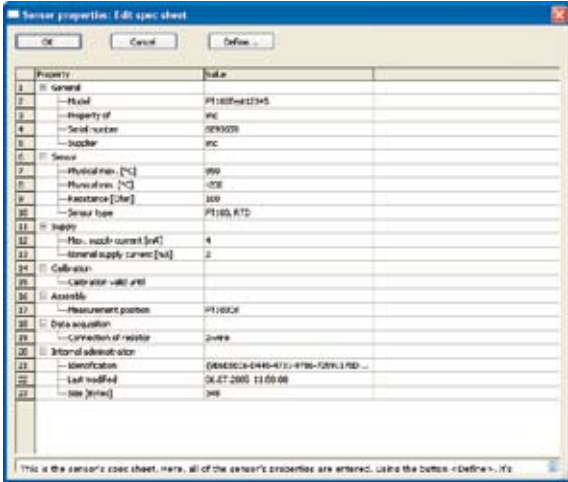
Sensor properties: Edit spec sheet

OK | Cancel | Define ...

| | Property | Value |
|---|---|---|
| 1 | General | |
| 2 | Model | Pt100Test12345 |
| 3 | Property of | inc |
| 4 | Serial number | 5093039 |
| 5 | Supplier | inc |
| 6 | Sensor | |
| 7 | Physical max. [°C] | 850 |
| 8 | Physical min. [°C] | -200 |
| 9 | Resistance [Ohm] | 100 |
| 10 | Sensor type | Pt100, RTD |
| 11 | Supply | |
| 12 | Max. supply current [mA] | 4 |
| 13 | Nominal supply current [mA] | 2 |
| 14 | Calibration | |
| 15 | Calibration valid until | |
| 16 | Assembly | |
| 17 | Measurement position | Pt100Ch |
| 18 | Data acquisition | |
| 19 | Connection of resistor | 2-wire |
| 20 | Internal administration | |
| 21 | Identification | {0b6b0016-0440-4721-9786-7289c17BD ... |
| 22 | Last modified | 06.07.2005 15:50:08 |
| 23 | Size [Bytes] | 349 |

This is the sensor's spec sheet. Here, all of the sensor's properties are entered. Using the button <Define>, it's